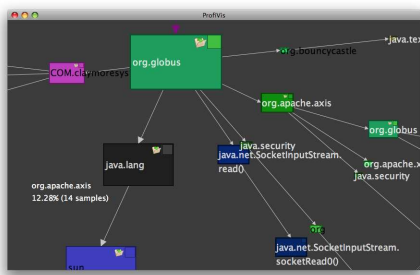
ProfVis

org.globus

COM.claymoresys

org.bouncycastle

java.te

org.apache.axis

org.globus

java.lang

java.security

java.net.SocketInputStream.read()

org.apache.x

java.security

org.apache.axis
12.28% (14 samples)

org

java.net.SocketInputStream.socketRead0()

sun